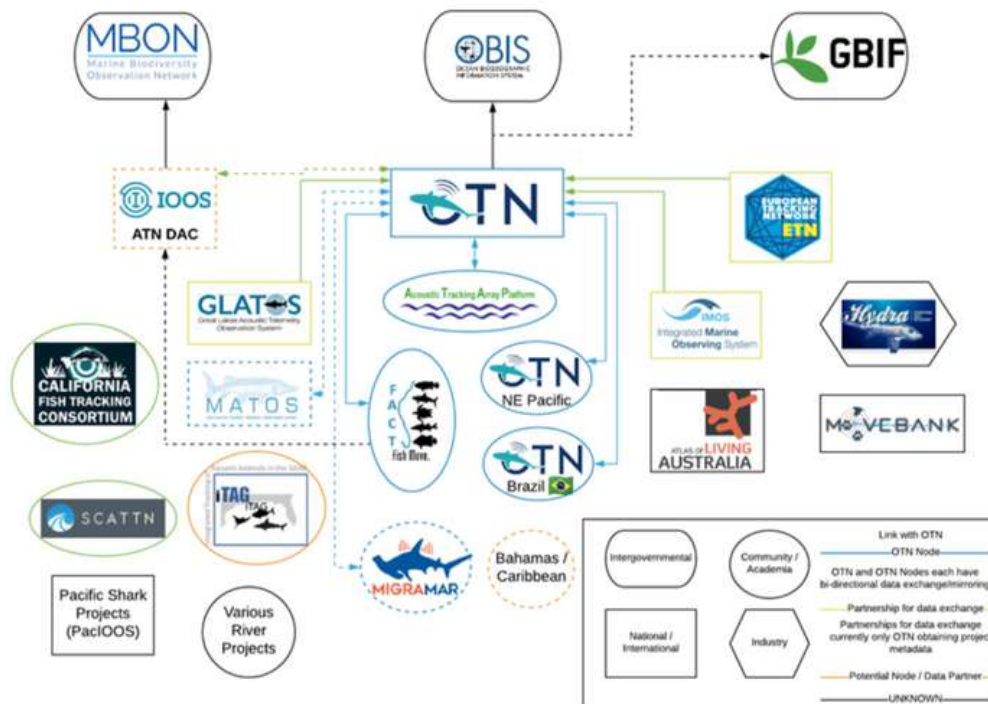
MBON
Marine Biodiversity Observation Network

OBIS
OCEAN BIOGEOGRAPHIC INFORMATION SYSTEM

GBIF

IOOS
ATN DAC

OTN

EUROPEAN TRACKING NETWORK
ETN

Acoustic Tracking Array Platform

GLATOS
Great Lakes Acoustic Telemetry Observation System

IMOS
Integrated Marine Observing System

Hydra

CALIFORNIA FISH TRACKING CONSORTIUM

MATOS

F A C T
Fish Move.

OTN
NE Pacific

OTN
Brazil

ATLAS OF LIVING AUSTRALIA

MOVEBANK

SCATTN

iTAG
Aquatic Animals in the South

MIGRAMAR

Bahamas / Caribbean

Pacific Shark Projects (PacIOOS)

Various River Projects

Intergovernmental
Community / Academia
National / International
Industry

Link with OTN
OTN Node
OTN and OTN Nodes each have bi-directional data exchange/mirroring
Partnership for data exchange
Partnerships for data exchange currently only OTN obtaining project metadata
Potential Node / Data Partner
UNKNOWN